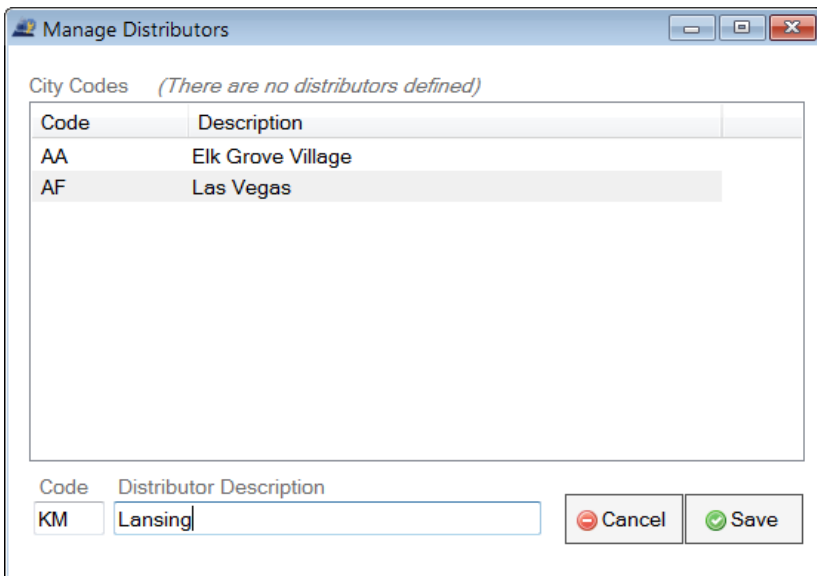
Manage Distributors

City Codes (There are no distributors defined)

| Code | Description |
|---|---|
| AA | Elk Grove Village |
| AF | Las Vegas |

Code Distributor Description

KM Lansing

Cancel Save